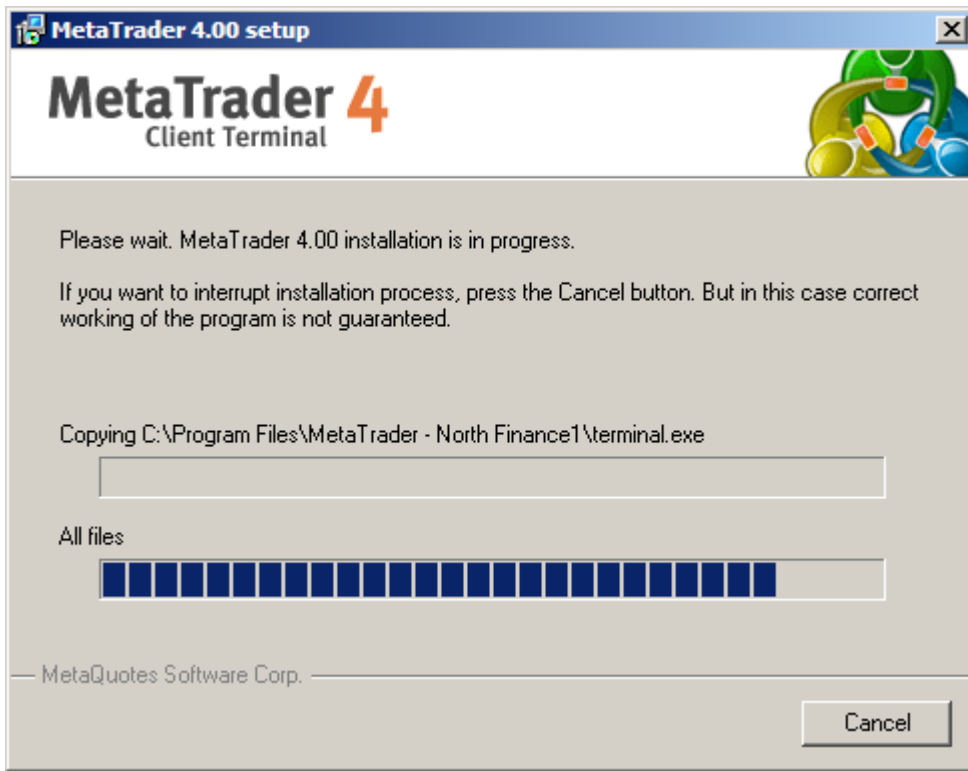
MetaTrader 4.00 setup

MetaTrader 4
Client Terminal

Please wait. MetaTrader 4.00 installation is in progress.

If you want to interrupt installation process, press the Cancel button. But in this case correct working of the program is not guaranteed.

Copying C:\Program Files\MetaTrader - North Finance1\terminal.exe

All files

MetaQuotes Software Corp.

Cancel